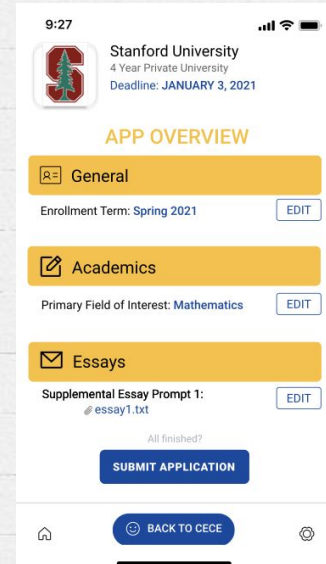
9:27

Stanford University
4 Year Private University
Deadline: JANUARY 3, 2021

APP OVERVIEW

General

Enrollment Term: Spring 2021

EDIT

Academics

Primary Field of Interest: Mathematics

EDIT

Essays

Supplemental Essay Prompt 1:
essay1.txt

EDIT

All finished?

SUBMIT APPLICATION

BACK TO CECE